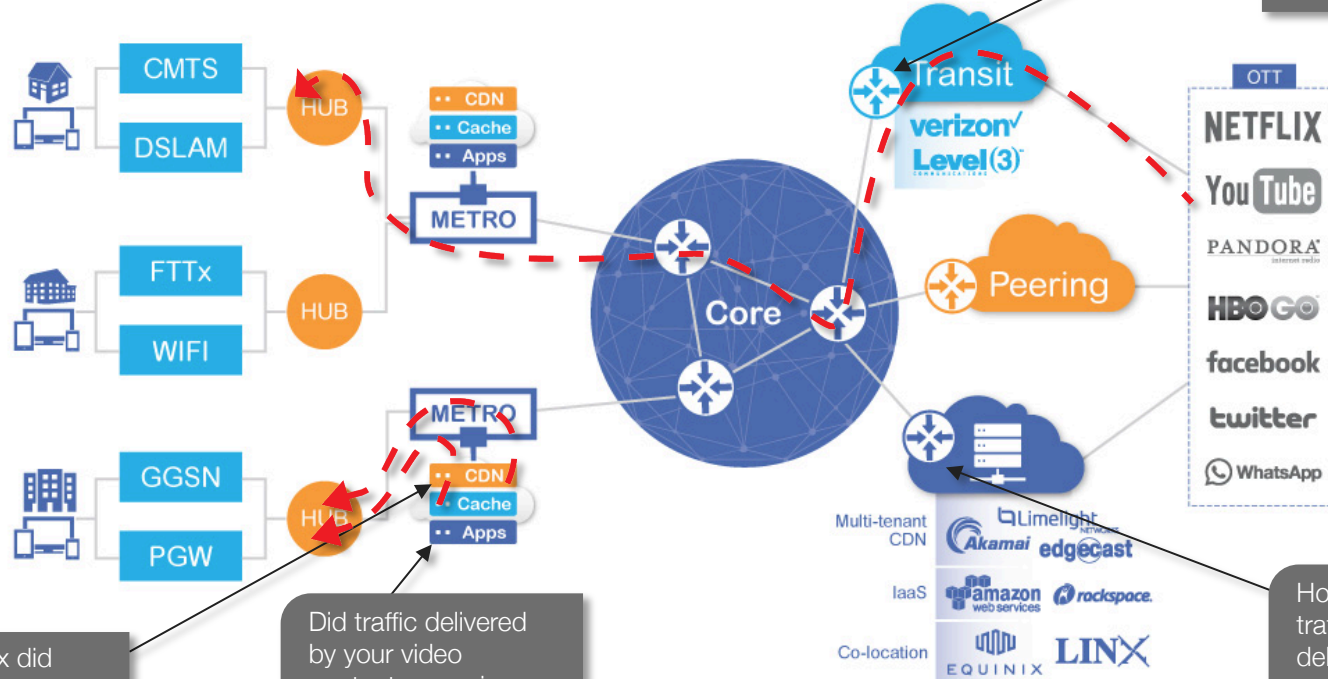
CMTS

DSLAM

HUB

CDN
Cache
Apps

METRO

FTTx

WIFI

HUB

METRO

GGSN

PGW

HUB

CDN
Cache
Apps

Core

Transit
verizon
Level(3)

Peering

OTT
NETFLIX
YouTube
PANDORA
HBO GO
facebook
twitter
WhatsApp

Multi-tenant CDN
Akamai
Limelight NETWORKS
edgecast

IaaS
amazon web services
rockspace.

Co-location
EQUINIX
LINX

x did

Did traffic delivered by your video

Ho
tra
del